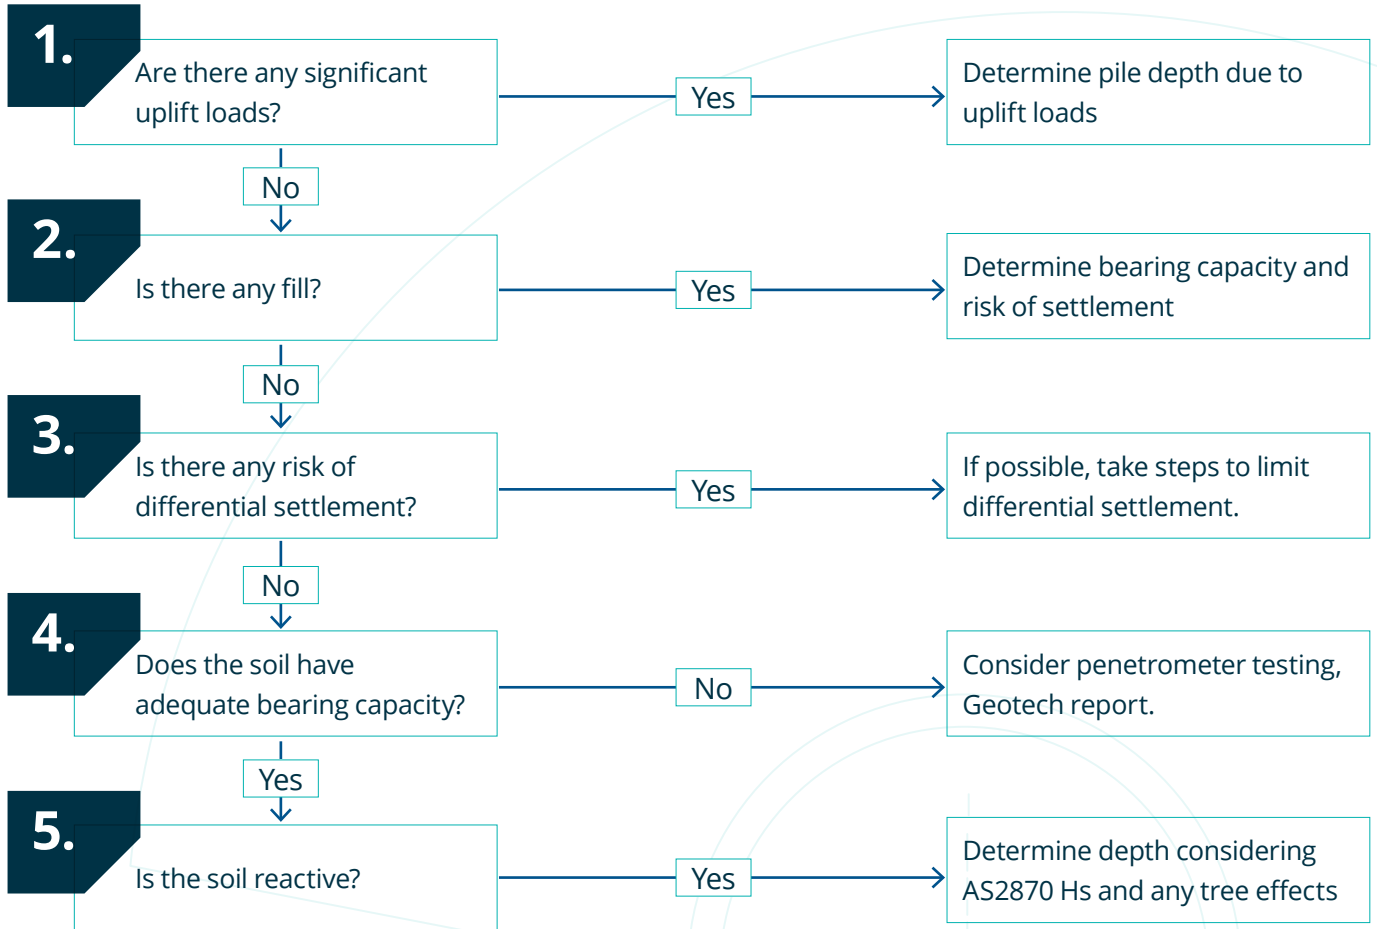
1.

Are there any significant uplift loads?

Yes

Determine pile depth due to uplift loads

No

2.

Is there any fill?

Yes

Determine bearing capacity and risk of settlement

No

3.

Is there any risk of differential settlement?

Yes

If possible, take steps to limit differential settlement.

No

4.

Does the soil have adequate bearing capacity?

No

Consider penetrometer testing, Geotech report.

Yes

5.

Is the soil reactive?

Yes

Determine depth considering AS2870 Hs and any tree effects